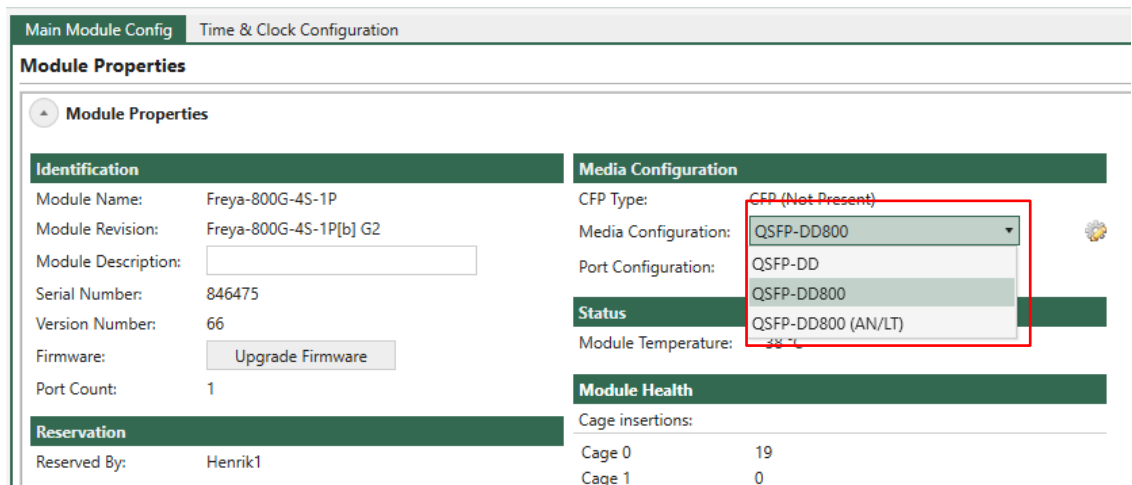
Main Module Config
Time & Clock Configuration

Module Properties

Module Properties

Identification

Module Name: Freya-800G-4S-1P

Module Revision: Freya-800G-4S-1P[b] G2

Module Description:

Serial Number: 846475

Version Number: 66

Firmware: Upgrade Firmware

Port Count: 1

Reservation

Reserved By: Henrik1

Media Configuration

CFP Type: CFP (Not Present)

Media Configuration: QSFP-DD800

Port Configuration:

QSFP-DD
QSFP-DD800
QSFP-DD800 (AN/LT)

Status

Module Temperature: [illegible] °C

Module Health

Cage insertions:

Cage 0 19

Cage 1 0